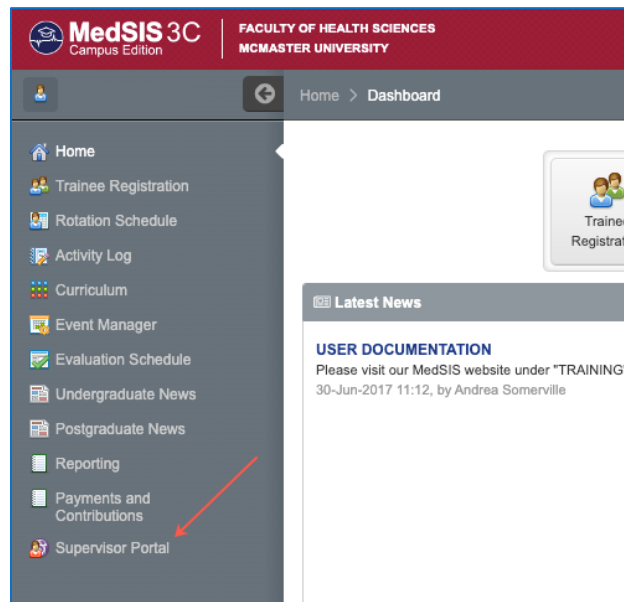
MedSIS 3C
Campus Edition

FACULTY OF HEALTH SCIENCES
MCMASTER UNIVERSITY

Home > Dashboard

Home
Trainee Registration
Rotation Schedule
Activity Log
Curriculum
Event Manager
Evaluation Schedule
Undergraduate News
Postgraduate News
Reporting
Payments and Contributions
Supervisor Portal

Trainee Registrat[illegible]

Latest News

USER DOCUMENTATION
Please visit our MedSIS website under "TRAINING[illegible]
30-Jun-2017 11:12, by Andrea Somerville